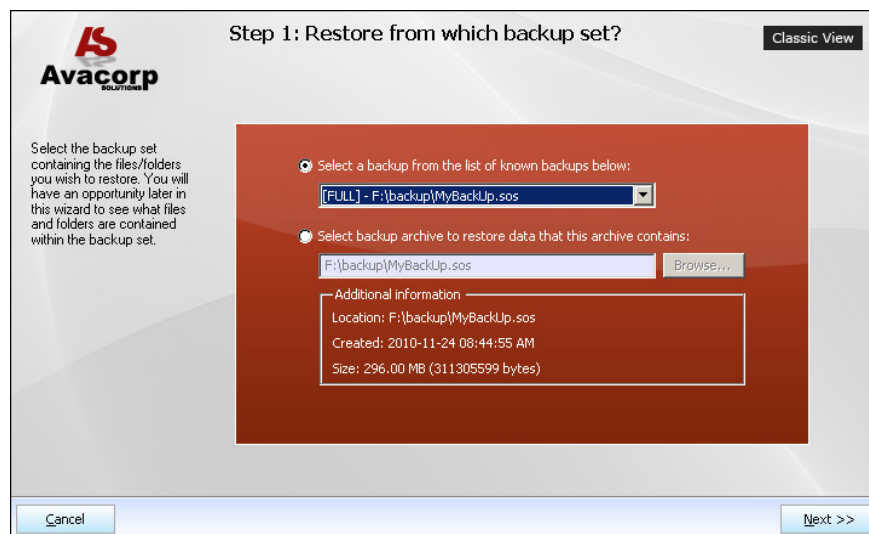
AS
Avacorp
SOLUTIONS

Step 1: Restore from which backup set?

Classic View

Select the backup set containing the files/folders you wish to restore. You will have an opportunity later in this wizard to see what files and folders are contained within the backup set.

Select a backup from the list of known backups below:

[FULL] - F:\backup\MyBackUp.sos

Select backup archive to restore data that this archive contains:

F:\backup\MyBackUp.sos

Browse...

Additional information

Location: F:\backup\MyBackUp.sos

Created: 2010-11-24 08:44:55 AM

Size: 296.00 MB (311305599 bytes)

Cancel

Next >>